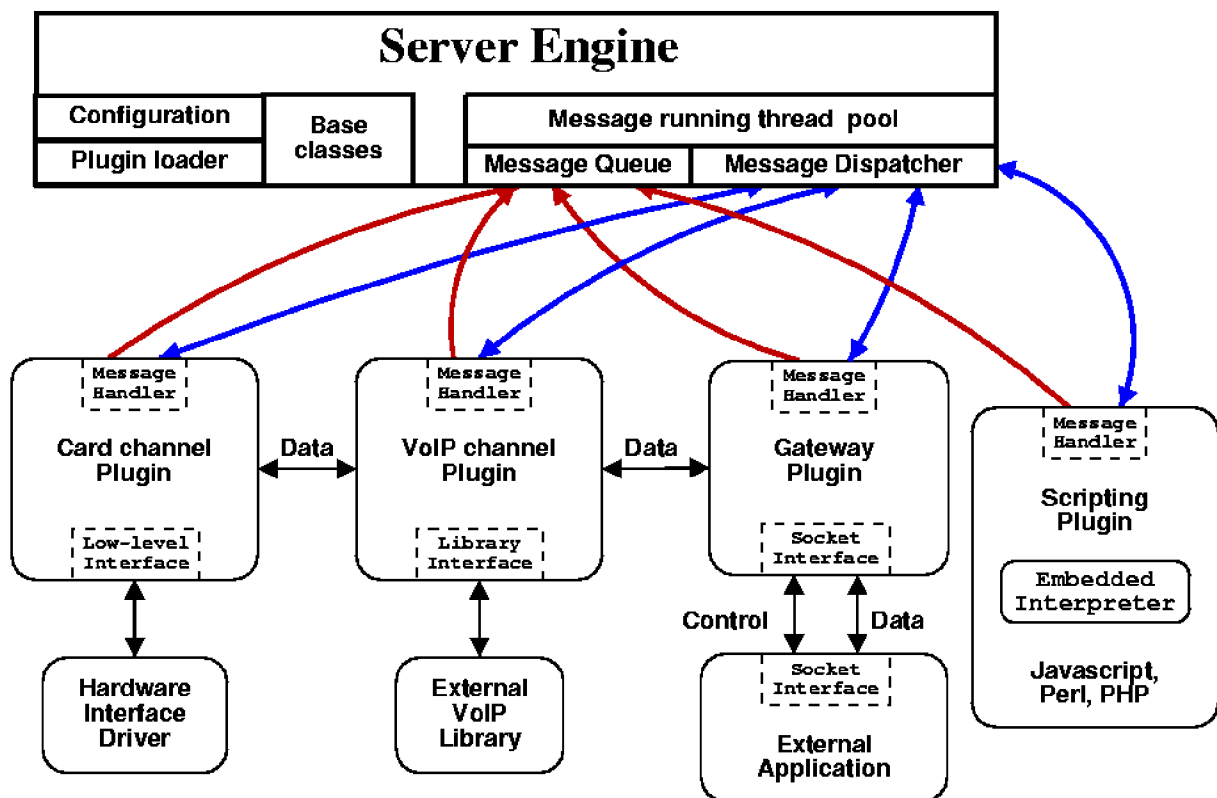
Server Engine

Configuration

Plugin loader

Base classes

Message running thread pool

Message Queue

Message Dispatcher

Message Handler

Card channel Plugin

Low-level Interface

Data

Message Handler

VoIP channel Plugin

Library Interface

Data

Message Handler

Gateway Plugin

Socket Interface

Message Handler

Scripting Plugin

Embedded Interpreter

Javascript, Perl, PHP

Hardware Interface Driver

External VoIP Library

Control

Data

Socket Interface

External Application